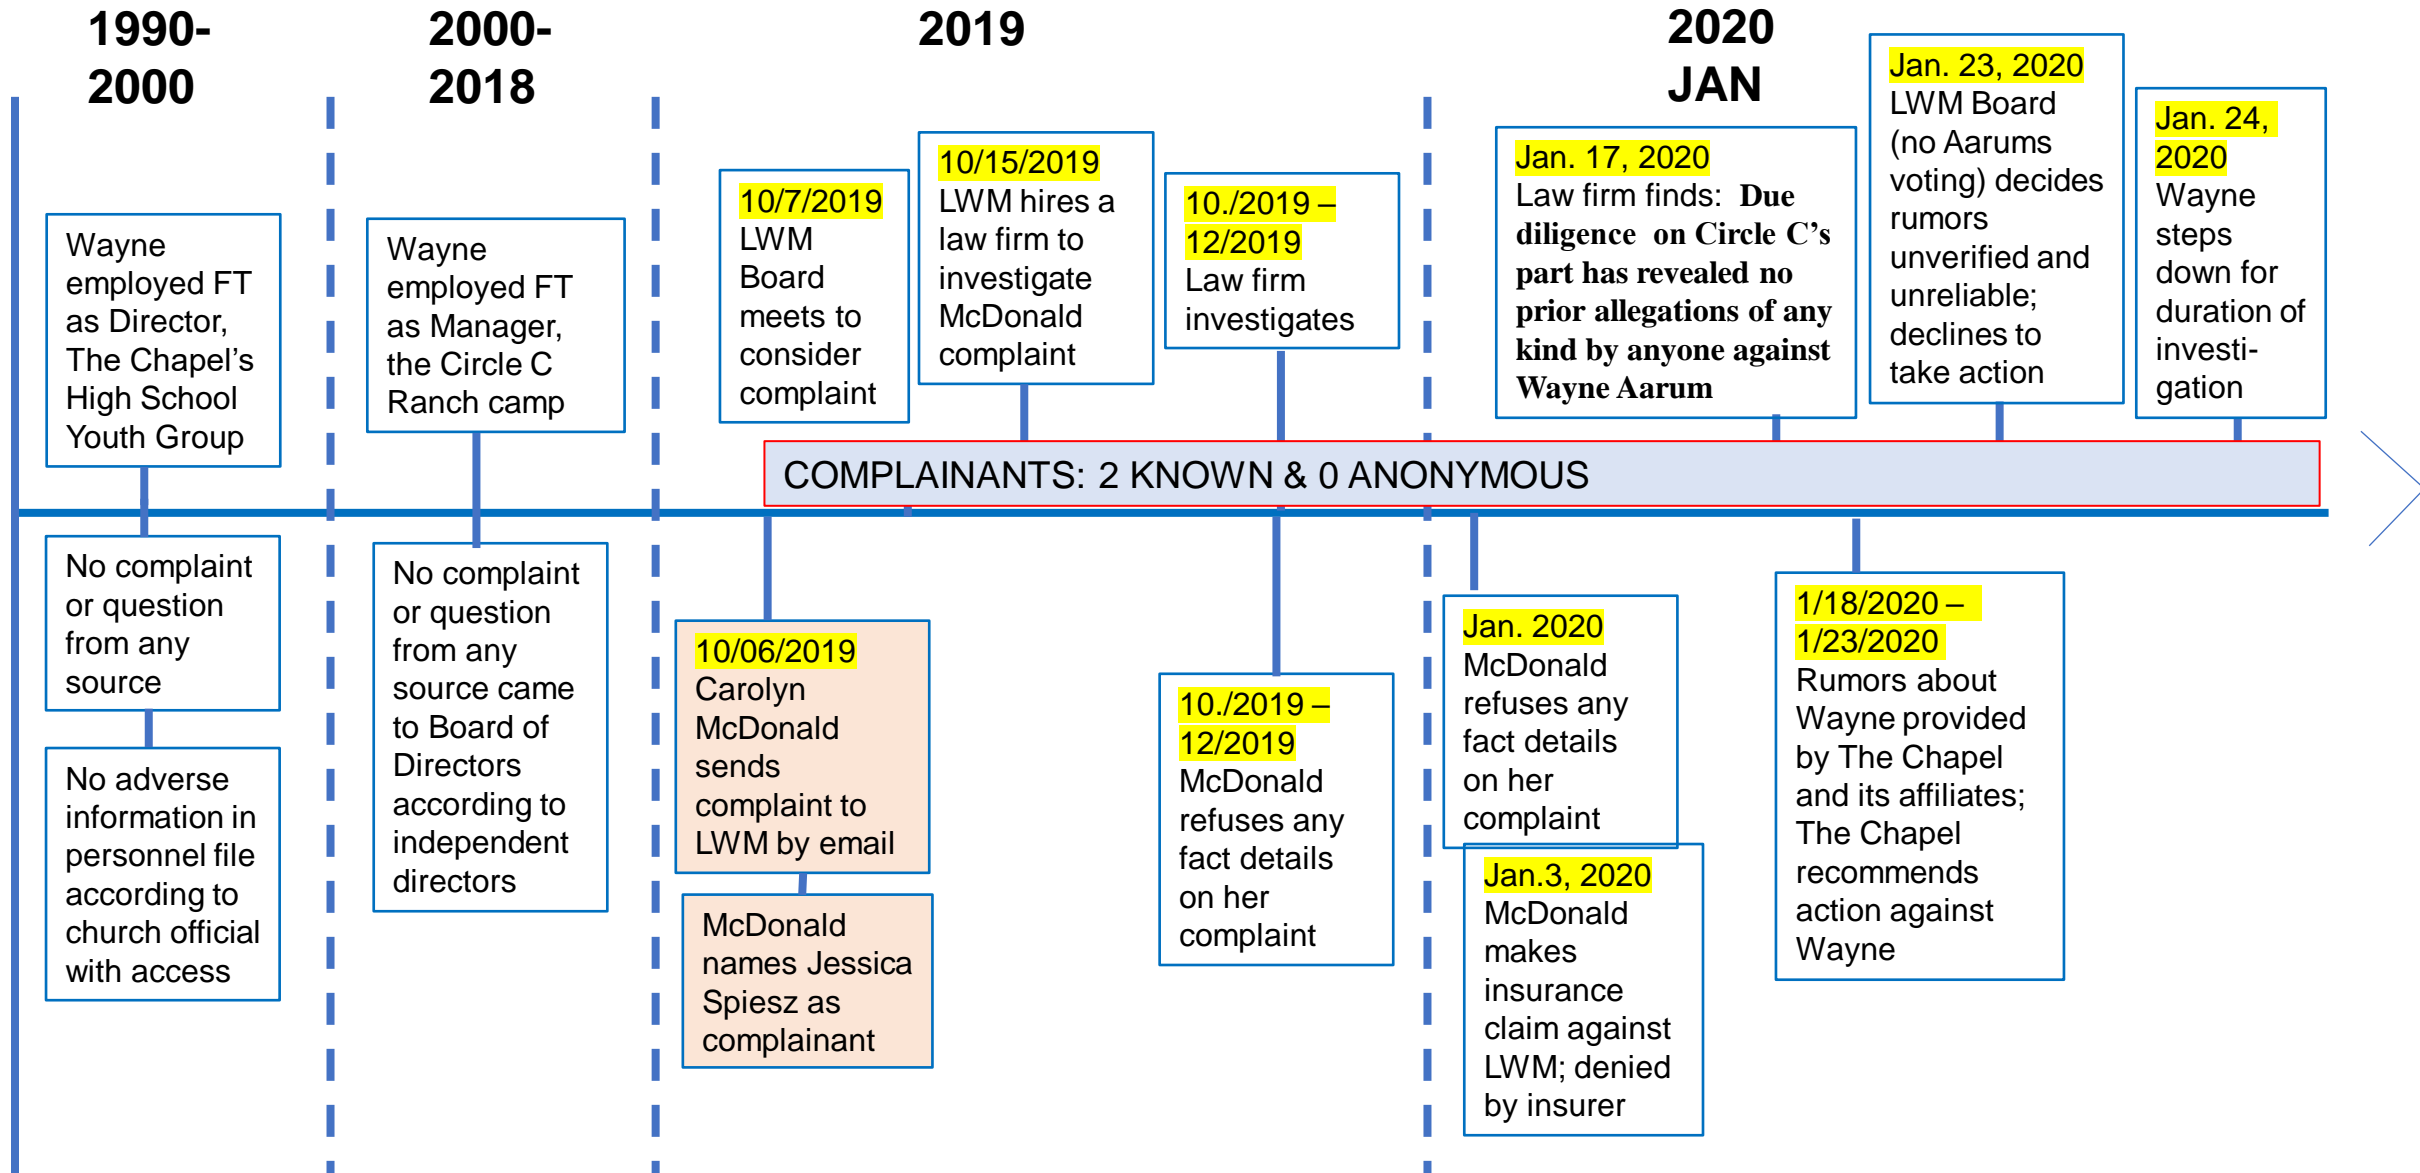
1990-2000

2000-2018

2019

2020 JAN

Wayne employed FT as Director, The Chapel's High School Youth Group

Wayne employed FT as Manager, the Circle C Ranch camp

10/7/2019
LWM Board meets to consider complaint

10/15/2019
LWM hires a law firm to investigate McDonald complaint

10./2019 – 12/2019
Law firm investigates

Jan. 17, 2020
Law firm finds: Due diligence on Circle C's part has revealed no prior allegations of any kind by anyone against Wayne Aarum

Jan. 23, 2020
LWM Board (no Aarums voting) decides rumors unverified and unreliable; declines to take action

Jan. 24, 2020
Wayne steps down for duration of investi-gation

COMPLAINANTS: 2 KNOWN & 0 ANONYMOUS

No complaint or question from any source

No adverse information in personnel file according to church official with access

No complaint or question from any source came to Board of Directors according to independent directors

10/06/2019
Carolyn McDonald sends complaint to LWM by email

McDonald names Jessica Spiesz as complainant

10./2019 – 12/2019
McDonald refuses any fact details on her complaint

Jan. 2020
McDonald refuses any fact details on her complaint

Jan.3, 2020
McDonald makes insurance claim against LWM; denied by insurer

1/18/2020 – 1/23/2020
Rumors about Wayne provided by The Chapel and its affiliates; The Chapel recommends action against Wayne